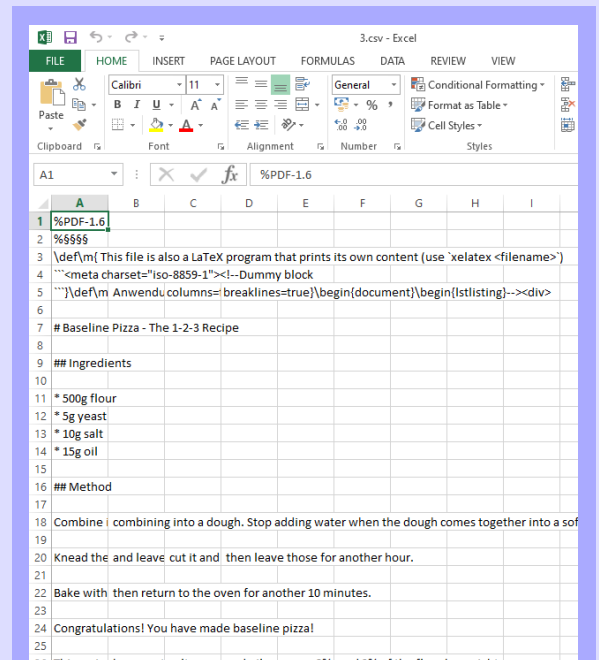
3.csv - Excel

FILE HOME INSERT PAGE LAYOUT FORMULAS DATA REVIEW VIEW

Paste
Calibri 11
B I U A A
General
$ % ,
.00 .00
Conditional Formatting
Format as Table
Cell Styles
Clipboard Font Alignment Number Styles

A1 $f_x$ %PDF-1.6

| | A | B | C | D | E | F | G | H | I |
|---|---|---|---|---|---|---|---|---|---|
| 1 | %PDF-1.6 | | | | | | | | |
| 2 | %§§§§ | | | | | | | | |
| 3 | \def\m{ This file is also a LaTeX program that prints its own content (use `xelatex <filename>`) | | | | | | | | |
| 4 | ```<meta charset="iso-8859-1"><!--Dummy block | | | | | | | | |
| 5 | ```}\def\m | Anwendu | columns=! | breaklines=true}\begin{document}\begin{lstlisting}--><div> | | | | | |
| 6 | | | | | | | | | |
| 7 | # Baseline Pizza - The 1-2-3 Recipe | | | | | | | | |
| 8 | | | | | | | | | |
| 9 | ## Ingredients | | | | | | | | |
| 10 | | | | | | | | | |
| 11 | * 500g flour | | | | | | | | |
| 12 | * 5g yeast | | | | | | | | |
| 13 | * 10g salt | | | | | | | | |
| 14 | * 15g oil | | | | | | | | |
| 15 | | | | | | | | | |
| 16 | ## Method | | | | | | | | |
| 17 | | | | | | | | | |
| 18 | Combine i | combining into a dough. Stop adding water when the dough comes together into a sof | | | | | | | |
| 19 | | | | | | | | | |
| 20 | Knead the | and leave | cut it and | then leave those for another hour. | | | | | |
| 21 | | | | | | | | | |
| 22 | Bake with | then return to the oven for another 10 minutes. | | | | | | | |
| 23 | | | | | | | | | |
| 24 | Congratulations! You have made baseline pizza! | | | | | | | | |
| 25 | | | | | | | | | |